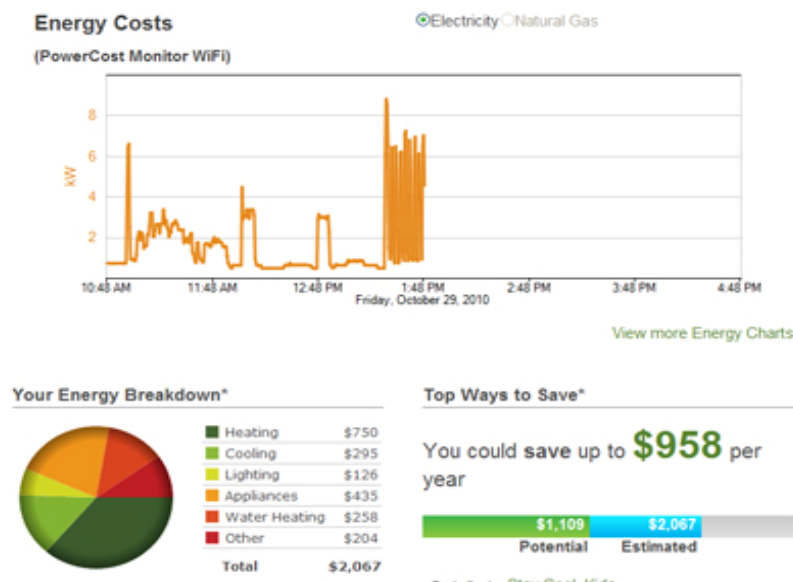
Energy Costs

Electricity Natural Gas

(PowerCost Monitor WiFi)

8
6
4
2
kW

10:48 AM 11:48 AM 12:48 PM 1:48 PM 2:48 PM 3:48 PM 4:48 PM
Friday, October 29, 2010

View more Energy Charts

Your Energy Breakdown*

| | |
|---|---|
| Heating | $750 |
| Cooling | $295 |
| Lighting | $126 |
| Appliances | $435 |
| Water Heating | $258 |
| Other | $204 |
| Total | $2,067 |

Top Ways to Save*

You could save up to $958 per year

$1,109 $2,067
Potential Estimated

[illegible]